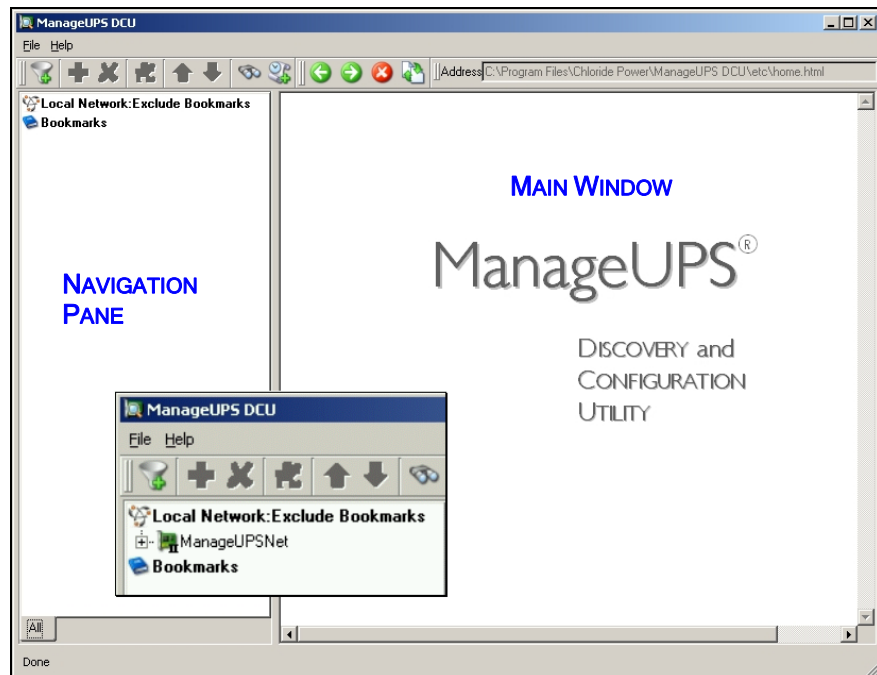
ManageUPS DCU

File Help

Address C:\Program Files\Chloride Power\ManageUPS DCU\etc\home.html

Local Network:Exclude Bookmarks
Bookmarks

NAVIGATION PANE

MAIN WINDOW

ManageUPS®

DISCOVERY and CONFIGURATION UTILITY

ManageUPS DCU

File Help

Local Network:Exclude Bookmarks
ManageUPSNet
Bookmarks

All

Done